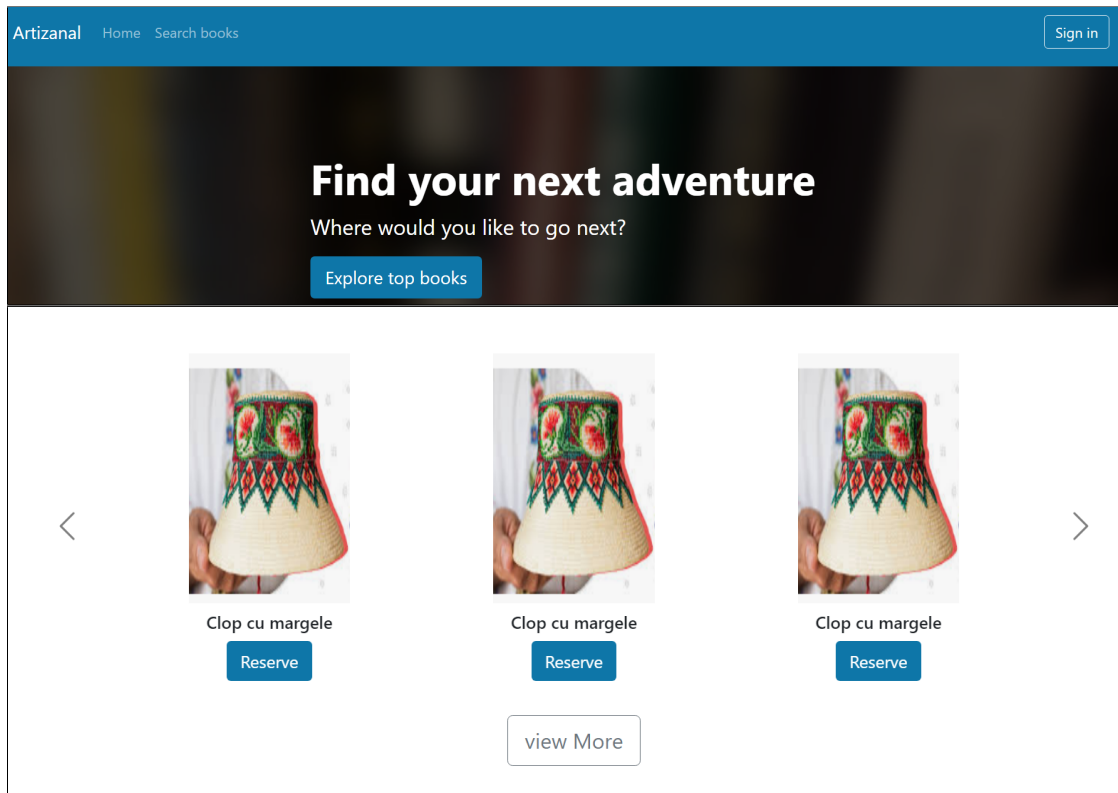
Artizanal Home Search books Sign in

Find your next adventure

Where would you like to go next?

Explore top books

Clop cu margele

Reserve

Clop cu margele

Reserve

Clop cu margele

Reserve

view More